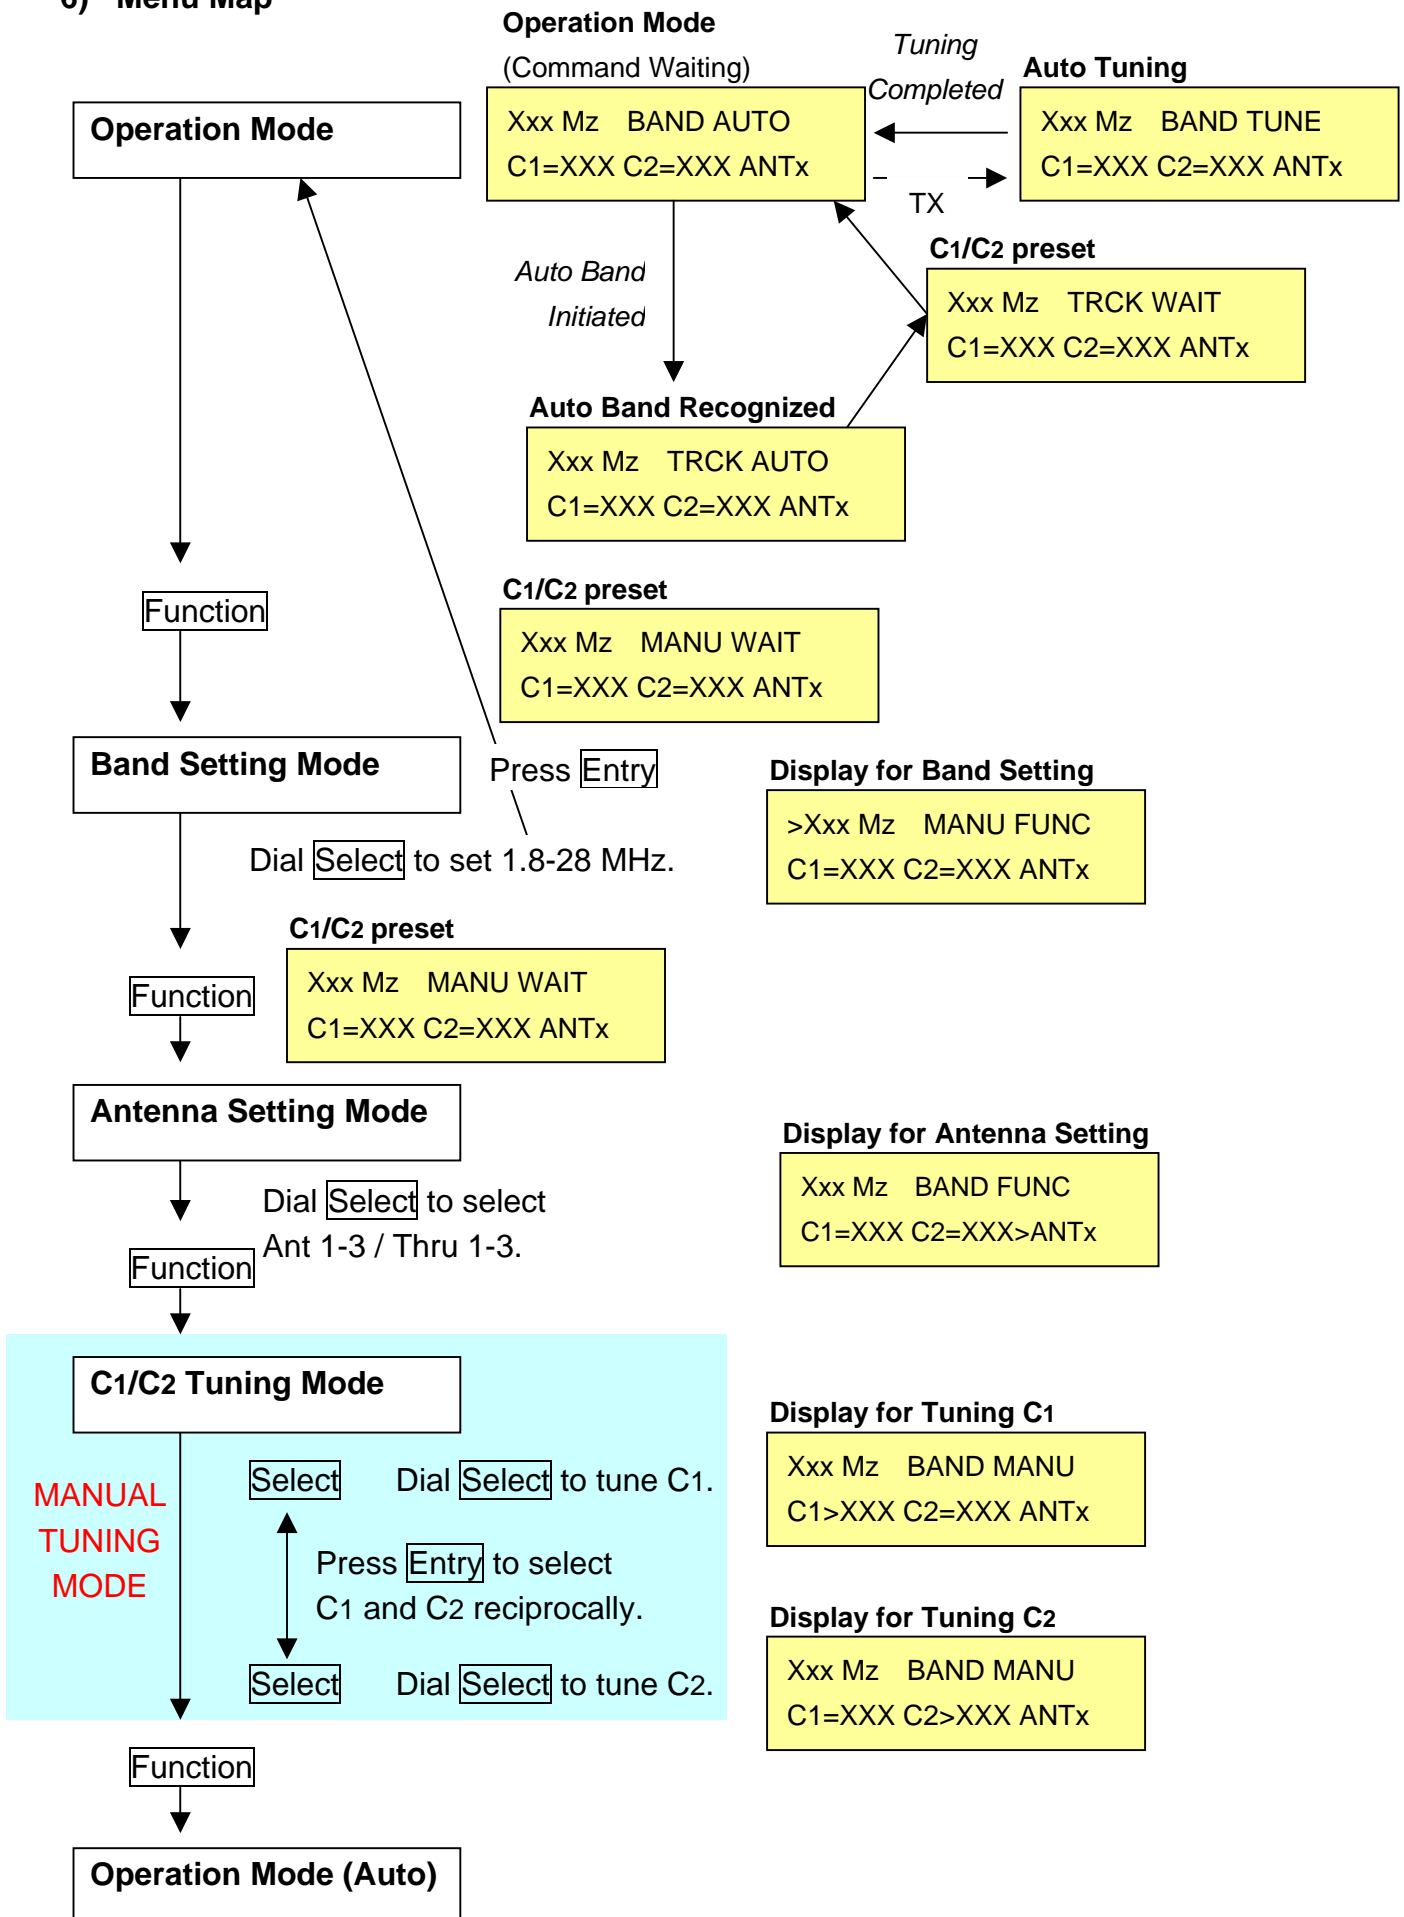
6) Menu Map

Operation Mode
(Command Waiting)

Xxx Mz BAND AUTO
C1=XXX C2=XXX ANTx

Tuning
Completed

Auto Tuning

Xxx Mz BAND TUNE
C1=XXX C2=XXX ANTx

TX

Operation Mode

Auto Band
Initiated

C1/C2 preset

Xxx Mz TRCK WAIT
C1=XXX C2=XXX ANTx

Auto Band Recognized

Xxx Mz TRCK AUTO
C1=XXX C2=XXX ANTx

C1/C2 preset

Xxx Mz MANU WAIT
C1=XXX C2=XXX ANTx

Function

Band Setting Mode

Press Entry

Display for Band Setting

>Xxx Mz MANU FUNC
C1=XXX C2=XXX ANTx

Dial Select to set 1.8-28 MHz.

C1/C2 preset

Xxx Mz MANU WAIT
C1=XXX C2=XXX ANTx

Function

Antenna Setting Mode

Display for Antenna Setting

Xxx Mz BAND FUNC
C1=XXX C2=XXX>ANTx

Dial Select to select
Ant 1-3 / Thru 1-3.

Function

C1/C2 Tuning Mode

Display for Tuning C1

Xxx Mz BAND MANU
C1>XXX C2=XXX ANTx

MANUAL
TUNING
MODE

Select Dial Select to tune C1.

Press Entry to select
C1 and C2 reciprocally.

Select Dial Select to tune C2.

Display for Tuning C2

Xxx Mz BAND MANU
C1=XXX C2>XXX ANTx

Function

Operation Mode (Auto)